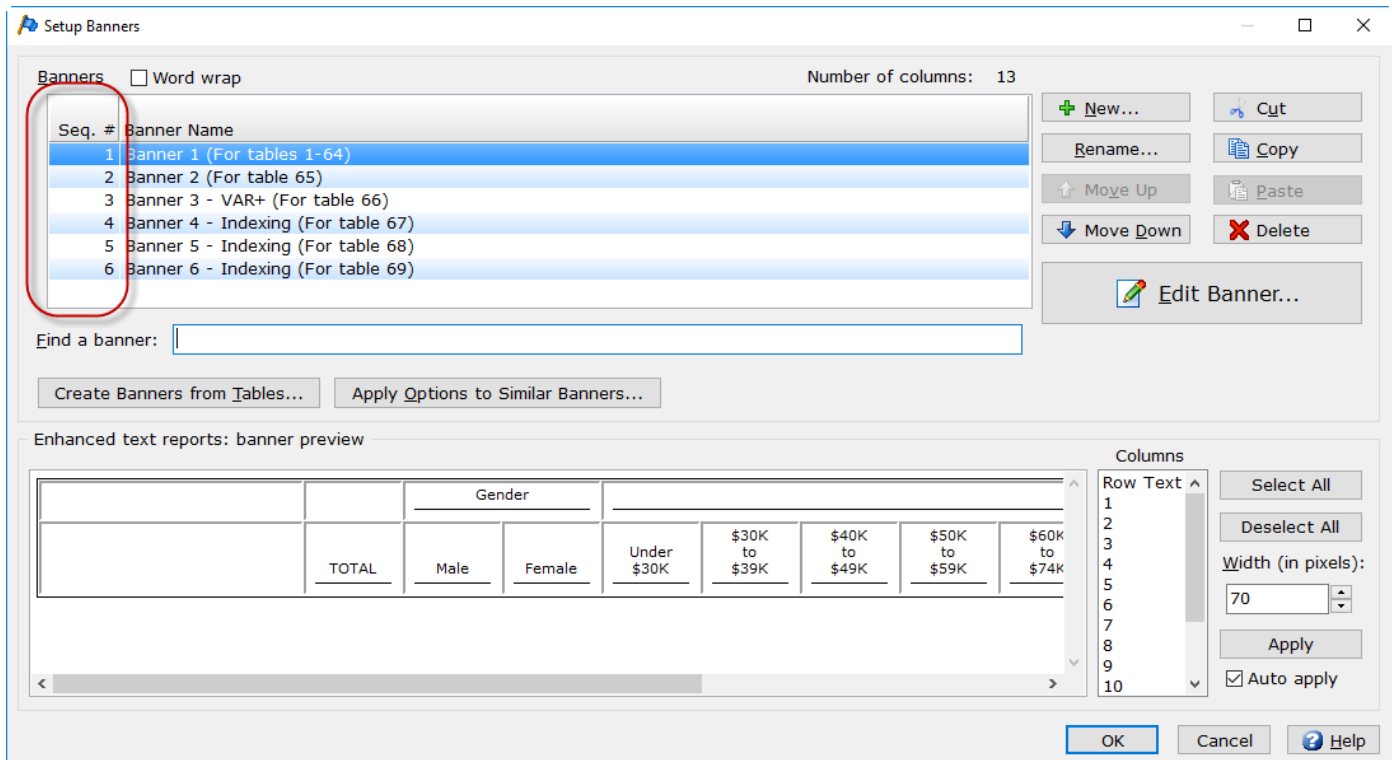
Setup Banners

Banners Word wrap

Number of columns: 13

| Seq. # | Banner Name |
|---|---|
| 1 | Banner 1 (For tables 1-64) |
| 2 | Banner 2 (For table 65) |
| 3 | Banner 3 - VAR+ (For table 66) |
| 4 | Banner 4 - Indexing (For table 67) |
| 5 | Banner 5 - Indexing (For table 68) |
| 6 | Banner 6 - Indexing (For table 69) |

New...
Cut
Rename...
Copy
Move Up
Paste
Move Down
Delete
Edit Banner...

Find a banner:

Create Banners from Tables...
Apply Options to Similar Banners...

Enhanced text reports: banner preview

| | | Gender | | | | | | |
|---|---|---|---|---|---|---|---|---|
| | TOTAL | Male | Female | Under $30K | $30K to $39K | $40K to $49K | $50K to $59K | $60K to $74K |

Columns
Row Text
1
2
3
4
5
6
7
8
9
10

Select All
Deselect All
Width (in pixels):
70
Apply
Auto apply

OK
Cancel
Help